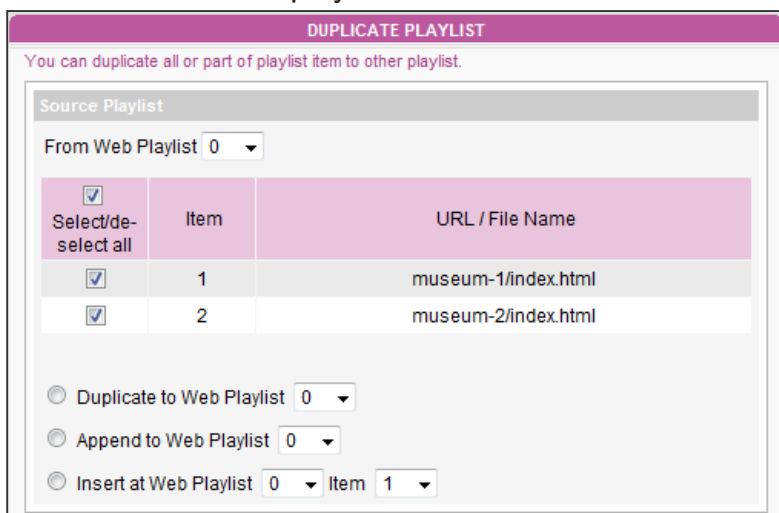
DUPLICATE PLAYLIST

You can duplicate all or part of playlist item to other playlist.

Source Playlist

From Web Playlist 0

| Select/de-select all | Item | URL / File Name |
|---|---|---|
| | 1 | museum-1/index.html |
| | 2 | museum-2/index.html |

Duplicate to Web Playlist 0

Append to Web Playlist 0

Insert at Web Playlist 0 Item 1